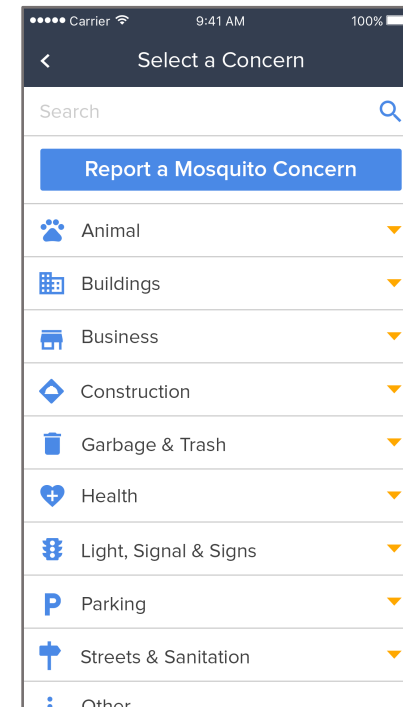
●●●●● Carrier 9:41 AM 100%

<

Select a Concern

Search

Report a Mosquito Concern

Animal

Buildings

Business

Construction

Garbage & Trash

Health

Light, Signal & Signs

P Parking

Streets & Sanitation

Other